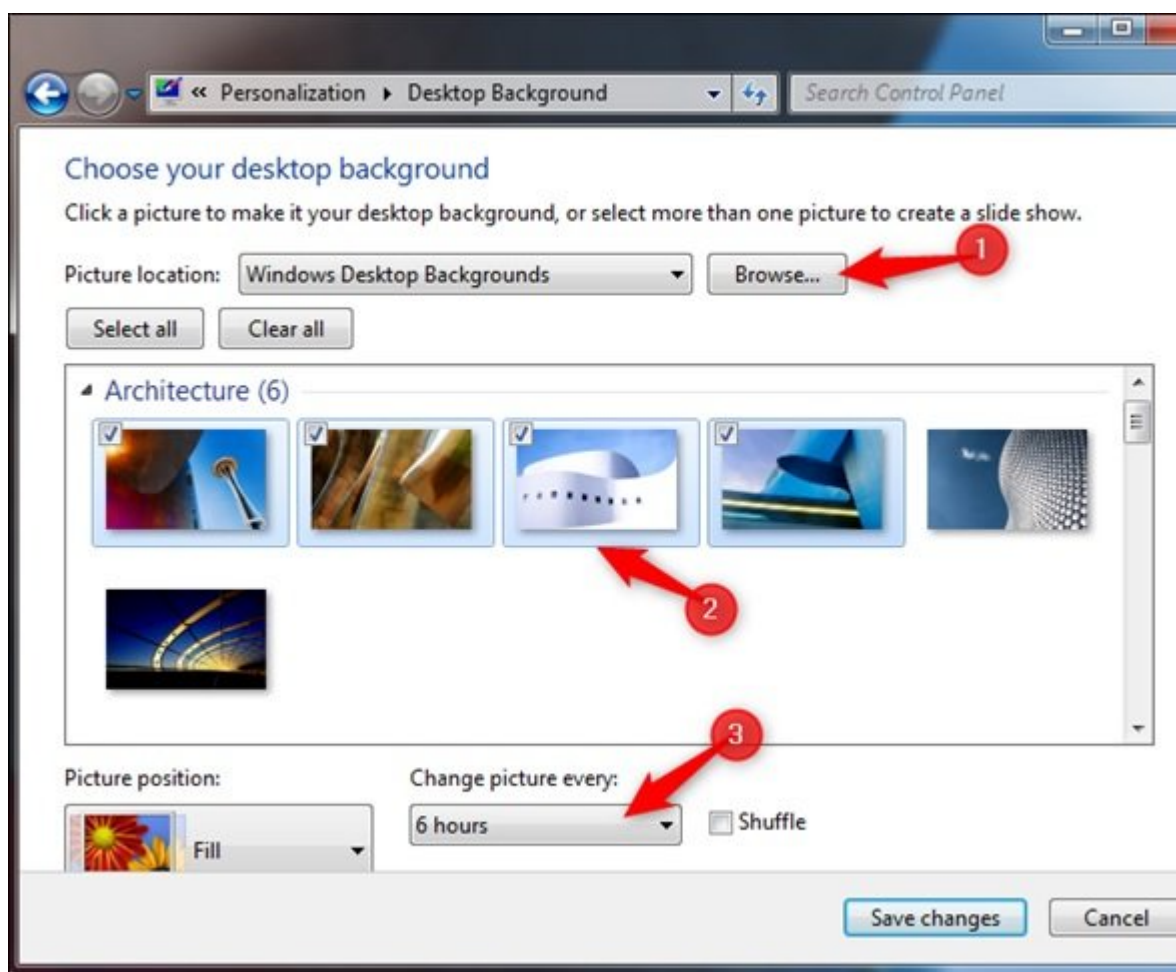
« Personalization ▸ Desktop Background

Search Control Panel

Choose your desktop background

Click a picture to make it your desktop background, or select more than one picture to create a slide show.

Picture location: Windows Desktop Backgrounds

Browse...

1

Select all

Clear all

Architecture (6)

2

3

Picture position:

Fill

Change picture every:

6 hours

Shuffle

Save changes

Cancel